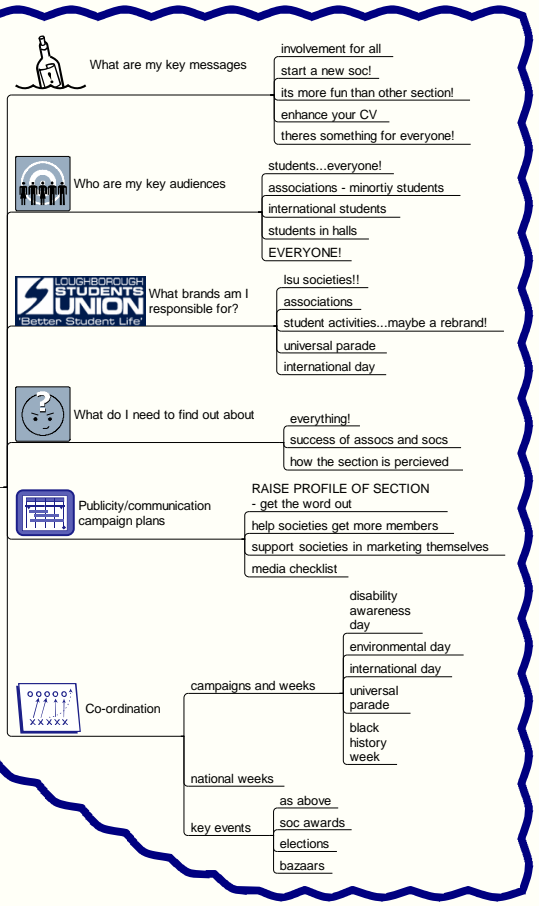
What are my key messages

involvement for all

start a new soc!

its more fun than other section!

enhance your CV

theres something for everyone!

Who are my key audiences

students...everyone!

associations - minortiy students

international students

students in halls

EVERYONE!

LOUGHBOROUGH STUDENTS UNION 'Better Student Life'

What brands am I responsible for?

lsu societies!!

associations

student activities...maybe a rebrand!

universal parade

international day

What do I need to find out about

everything!

success of assocs and socs

how the section is percieved

Publicity/communication campaign plans

RAISE PROFILE OF SECTION - get the word out

help societies get more members

support societies in marketing themselves

media checklist

Co-ordination

campaigns and weeks

disability awareness day

environmental day

international day

universal parade

black history week

national weeks

key events

as above

soc awards

elections

bazaars